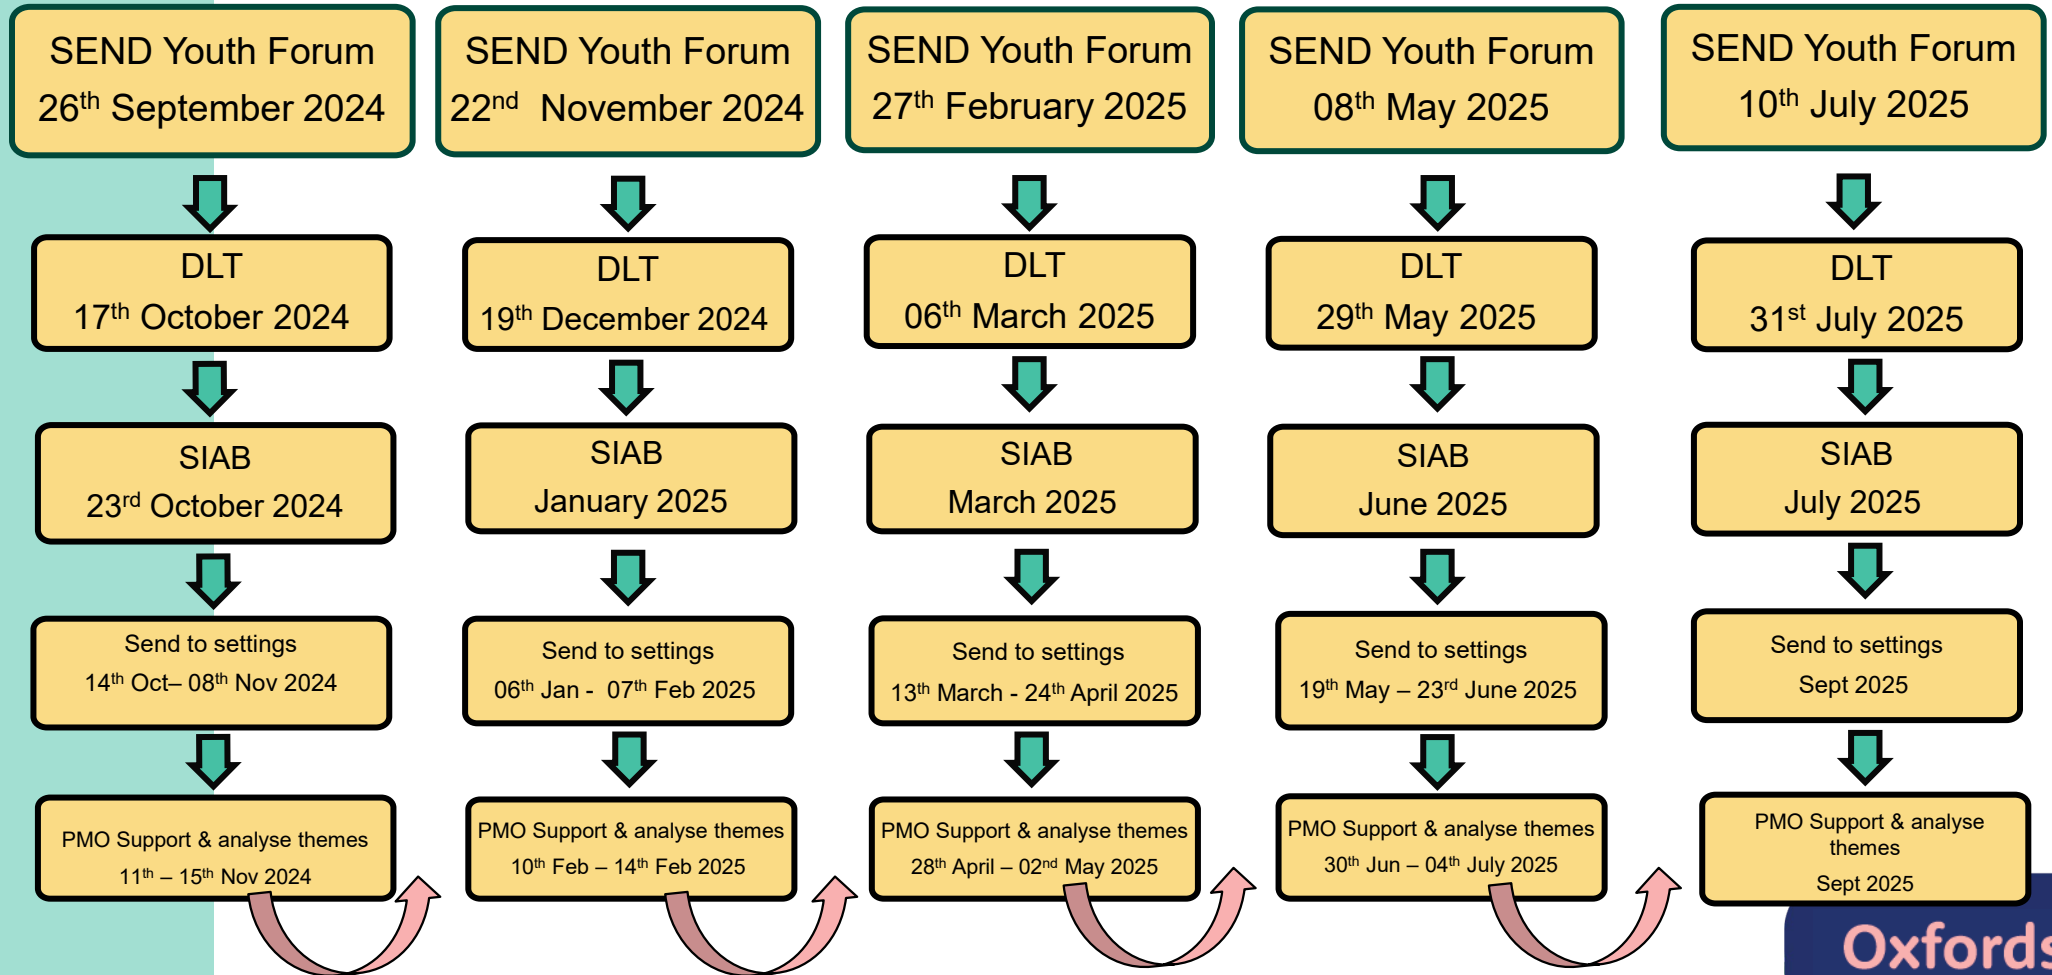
SEND Youth Forum
$26^{th}$ September 2024

DLT
$17^{th}$ October 2024

SIAB
$23^{rd}$ October 2024

Send to settings
$14^{th}$ Oct– $08^{th}$ Nov 2024

PMO Support & analyse themes
$11^{th}$ – $15^{th}$ Nov 2024

SEND Youth Forum
$22^{nd}$ November 2024

DLT
$19^{th}$ December 2024

SIAB
January 2025

Send to settings
$06^{th}$ Jan - $07^{th}$ Feb 2025

PMO Support & analyse themes
$10^{th}$ Feb – $14^{th}$ Feb 2025

SEND Youth Forum
$27^{th}$ February 2025

DLT
$06^{th}$ March 2025

SIAB
March 2025

Send to settings
$13^{th}$ March - $24^{th}$ April 2025

PMO Support & analyse themes
$28^{th}$ April – $02^{nd}$ May 2025

SEND Youth Forum
$08^{th}$ May 2025

DLT
$29^{th}$ May 2025

SIAB
June 2025

Send to settings
$19^{th}$ May – $23^{rd}$ June 2025

PMO Support & analyse themes
$30^{th}$ Jun – $04^{th}$ July 2025

SEND Youth Forum
$10^{th}$ July 2025

DLT
$31^{st}$ July 2025

SIAB
July 2025

Send to settings
Sept 2025

PMO Support & analyse themes
Sept 2025

Oxfords